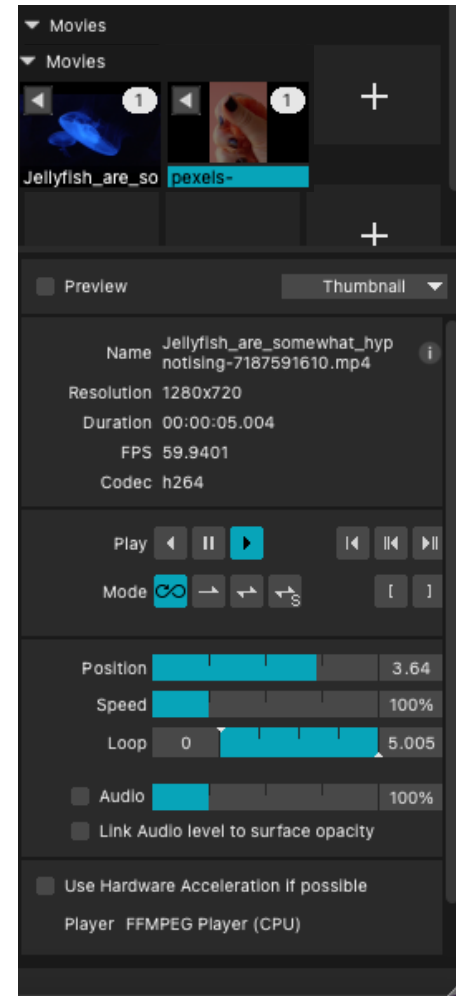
Movies

Movies

1

1

Jellyfish_are_so

pexels-

+

+

Preview

Thumbnail

Name Jellyfish_are_somewhat_hypnotising-7187591610.mp4

i

Resolution 1280x720

Duration 00:00:05.004

FPS 59.9401

Codec h264

Play

Mode

S

[ ]

Position 3.64

Speed 100%

Loop 0 5.005

Audio 100%

Link Audio level to surface opacity

Use Hardware Acceleration if possible

Player FFMPEG Player (CPU)